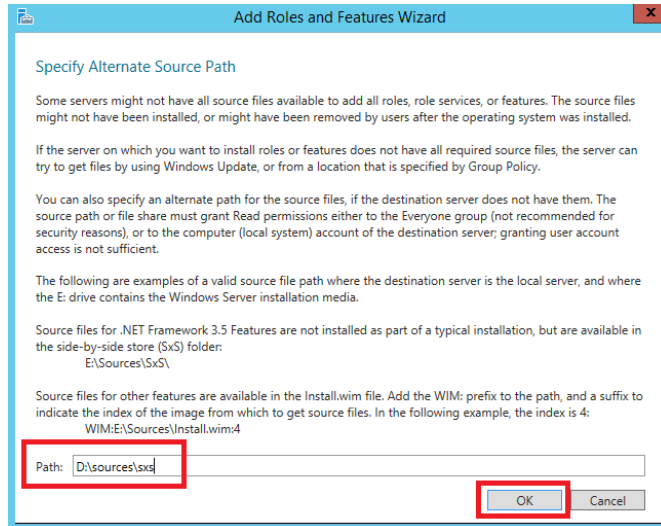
Add Roles and Features Wizard

Specify Alternate Source Path

Some servers might not have all source files available to add all roles, role services, or features. The source files might not have been installed, or might have been removed by users after the operating system was installed.

If the server on which you want to install roles or features does not have all required source files, the server can try to get files by using Windows Update, or from a location that is specified by Group Policy.

You can also specify an alternate path for the source files, if the destination server does not have them. The source path or file share must grant Read permissions either to the Everyone group (not recommended for security reasons), or to the computer (local system) account of the destination server; granting user account access is not sufficient.

The following are examples of a valid source file path where the destination server is the local server, and where the E: drive contains the Windows Server installation media.

Source files for .NET Framework 3.5 Features are not installed as part of a typical installation, but are available in the side-by-side store (SxS) folder:
E:\Sources\SxS\

Source files for other features are available in the Install.wim file. Add the WIM: prefix to the path, and a suffix to indicate the index of the image from which to get source files. In the following example, the index is 4:
WIM:E:\Sources\Install.wim:4

Path: D:\sources\sxs

OK Cancel